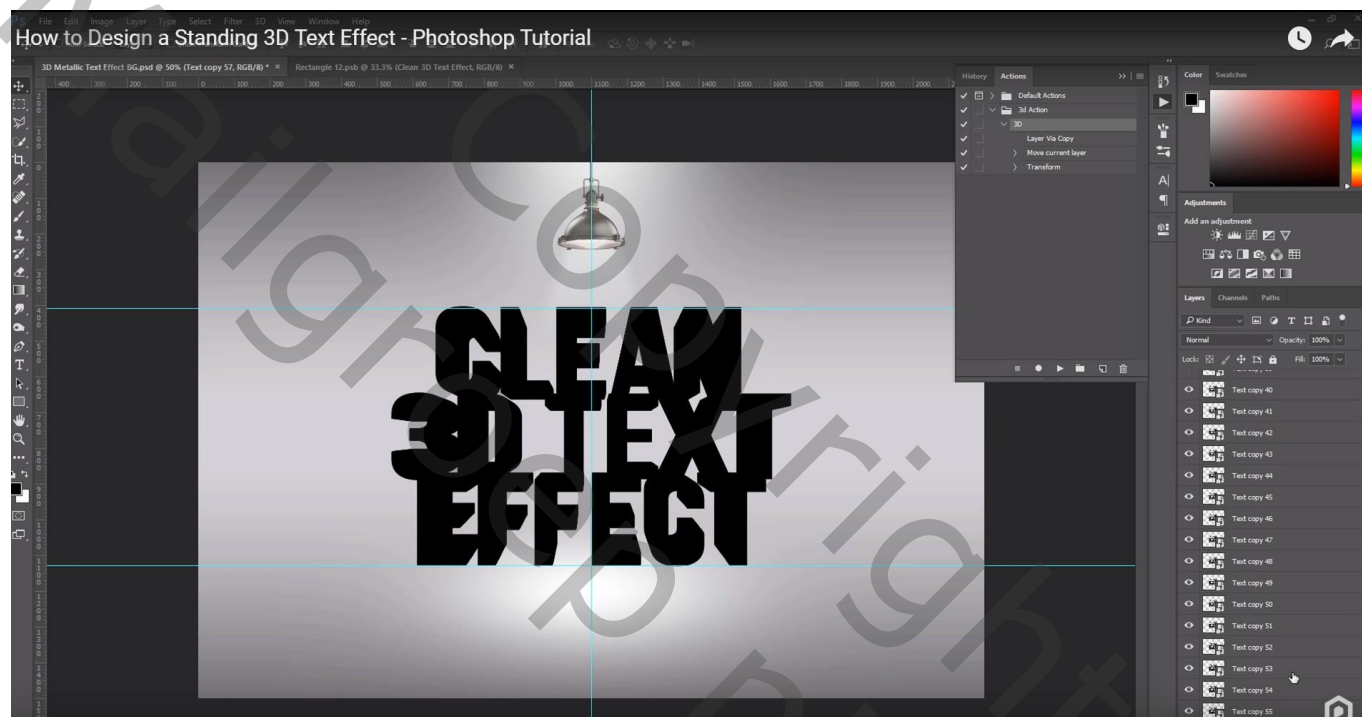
How to Design a Standing 3D Text Effect - Photoshop Tutorial

File Edit Image Layer Type Select Filter 3D View Window Help

3D Metallic Text Effect BG.psd @ 50% (Text copy 57, RGB/8) * ×
Rectangle 12.psb @ 33.3% (Clean 3D Text Effect, RGB/8) ×

400 300 200 100 0 100 200 300 400 500 600 700 800 900 1000 1100 1200 1300 1400 1500 1600 1700 1800 1900 2000

History Actions
Default Actions
3d Action
3D
Layer Via Copy
Move current layer
Transform

CLEAN
3D TEXT
EFFECT

Color Swatches
Adjustments
Add an adjustment

Layers Channels Paths
Kind
Normal Opacity: 100%
Lock: Fill: 100%
Text copy 40
Text copy 41
Text copy 42
Text copy 43
Text copy 44
Text copy 45
Text copy 46
Text copy 47
Text copy 48
Text copy 49
Text copy 50
Text copy 51
Text copy 52
Text copy 53
Text copy 54
Text copy 55

calligraphy copyright